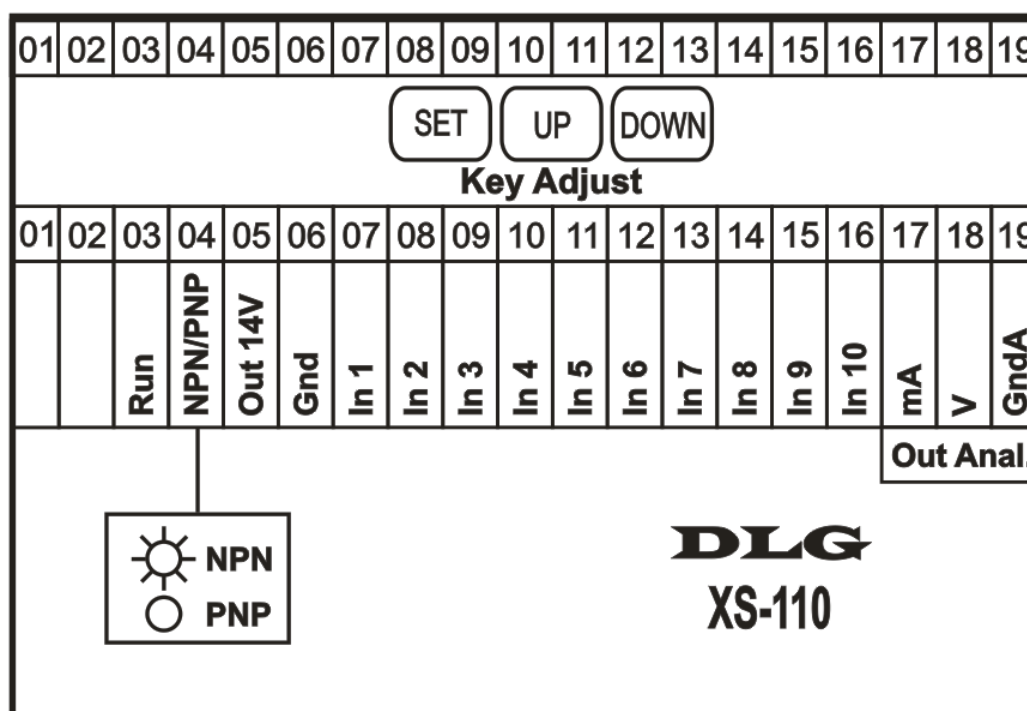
| 01 | 02 | 03 | 04 | 05 | 06 | 07 | 08 | 09 | 10 | 11 | 12 | 13 | 14 | 15 | 16 | 17 | 18 | 19 |
|---|---|---|---|---|---|---|---|---|---|---|---|---|---|---|---|---|---|---|

SET UP DOWN
Key Adjust

| 01 | 02 | 03 | 04 | 05 | 06 | 07 | 08 | 09 | 10 | 11 | 12 | 13 | 14 | 15 | 16 | 17 | 18 | 19 |
|---|---|---|---|---|---|---|---|---|---|---|---|---|---|---|---|---|---|---|
| | | Run | NPN/PNP | Out 14V | Gnd | In 1 | In 2 | In 3 | In 4 | In 5 | In 6 | In 7 | In 8 | In 9 | In 10 | mA | V | GndA |

Out Anal

NPN
PNP

DLG
XS-110